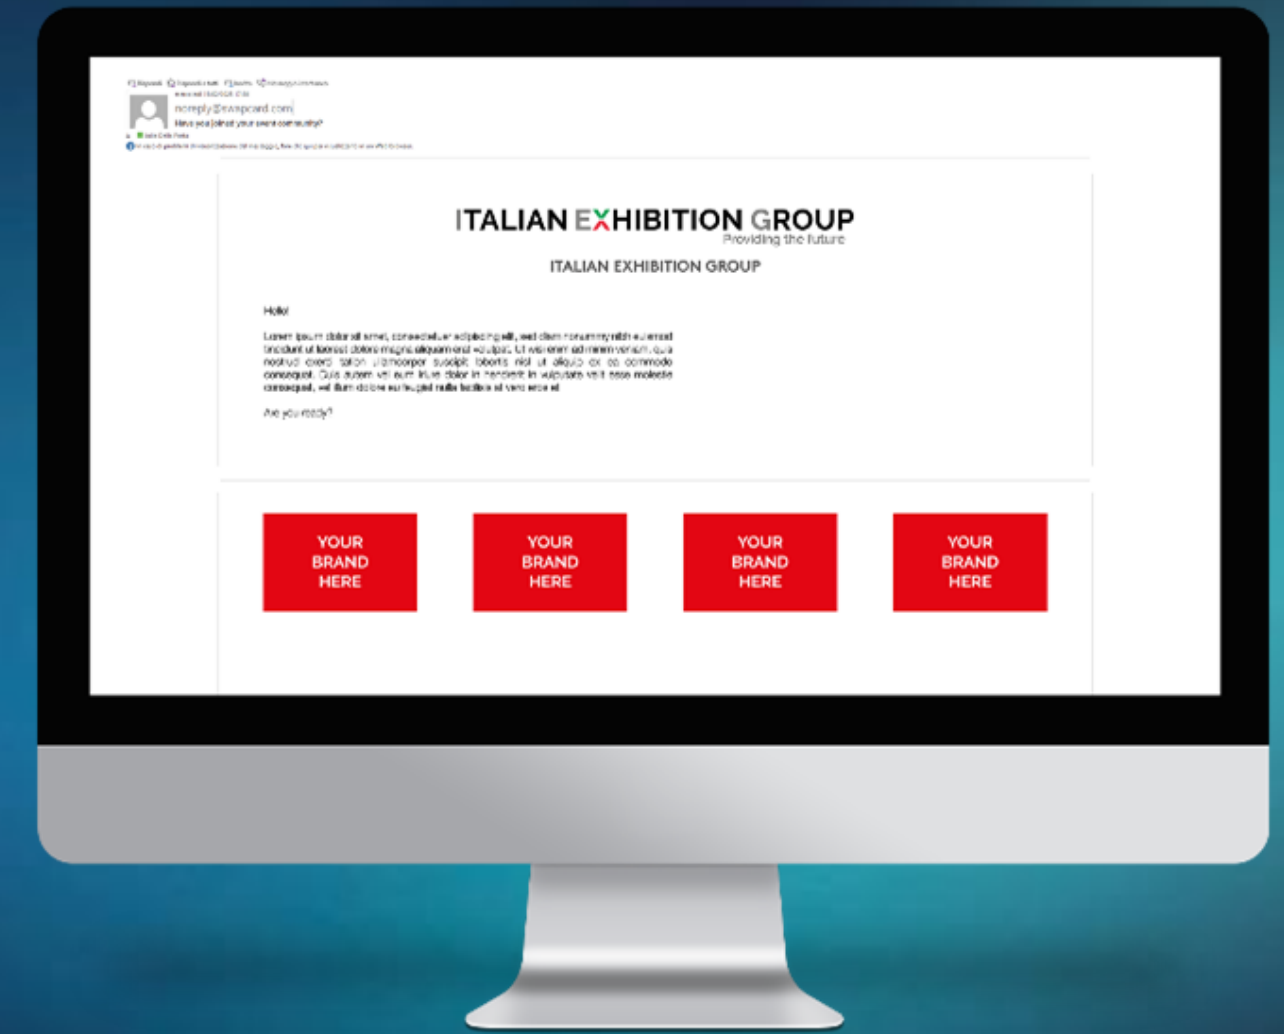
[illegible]

noreply@swapcard.com

Have you joined your event community?

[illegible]

ITALIAN EXHIBITION GROUP
Providing the future

ITALIAN EXHIBITION GROUP

Hello!

Lorem ipsum dolor sit amet, consectetuer adipiscing elit, sed diam nonummy nibh euismod tincidunt ut laoreet dolore magna aliquam erat volutpat. Ut wisi enim ad minim veniam, quis nostrud exerci tation ullamcorper suscipit lobortis nisl ut aliquip ex ea commodo consequat. Duis autem vel eum iriure dolor in hendrerit in vulputate velit esse molestie consequat, vel illum dolore eu feugiat nulla facilisis at vero eros et

Are you ready?

YOUR BRAND HERE

YOUR BRAND HERE

YOUR BRAND HERE

YOUR BRAND HERE